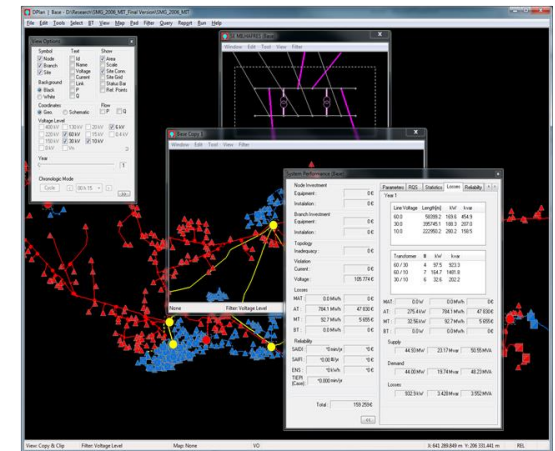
DPlan | Base - D:\Research\SMS_2006\MT_Final Version\SMS_2006_MT

File Edit Tools Select BT View Map Pad Filter Query Report Run Help

View Options

Symbol
Node
Branch
Site

Text
Id
Name
Voltage
Current
Link
P
Q

Show
Area
Scale
Site Conn
Site Grid
Status Bar
Ref. Points

Background
Black
White

Coordinates
Geo.
Schematic

Flow
P
Q

Voltage Level
400 kV
130 kV
20 kV
6 kV
220 kV
60 kV
15 kV
0.4 kV
150 kV
30 kV
10 kV
BkV
Vn

Year
0
1

Chronologic Mode
Cycle
00:15

OK

Window Edit Tool View Filter

Base Copy 3

Window Edit Tool View Filter

None
Filter: Voltage Level

System Performance (Base)

Node Investment
Equipment: 0 €
Installation: 0 €

Branch Investment
Equipment: 0 €
Installation: 0 €

Topology
Inadequacy: 0 €

Violation
Current: 0 €
Voltage: 105 774 €

Losses
MAT: 0.0 MVAh 0 €
AT: 784.1 MVAh 47 830 €
MT: 92.7 MVAh 5 655 €
BT: 0 MVAh 0 €

Reliability
SAIDI: *0 min/yr 0 €
SAIFI: *0.00 #/yr 0 €
ENS: *0 MWh/yr 0 €
TIEPI (Cave): *0.000 min/yr

Total: 159 259 €

OK

Parameters
RES
Statistics
Losses
Reliability

Year 1

| Line Voltage | Length(m) | kW | kvar |
|---|---|---|---|
| 60.0 | 58089.2 | 169.6 | 454.9 |
| 30.0 | 395745.1 | 188.3 | 207.0 |
| 10.0 | 222950.2 | 250.2 | 159.5 |

| Transformer | # | kW | kvar |
|---|---|---|---|
| 60 / 30 | 4 | 57.5 | 923.3 |
| 60 / 10 | 7 | 164.7 | 1481.8 |
| 30 / 10 | 6 | 32.6 | 202.2 |

MAT: 0.0 MVAh 0.0 MVAh 0 €
AT: 275.4 MVAh 784.1 MVAh 47 830 €
MT: 32.56 MVAh 92.7 MVAh 5 655 €
BT: 0 MVAh 0 MVAh 0 €

Supply: 44.92 MW 23.17 Mvar 50.55 MVA
Demand: 44.09 MW 19.74 Mvar 48.23 MVA
Losses: 832.54 kW 3.428 Mvar 3.552 MVA

View Copy & Clip
Filter: Voltage Level
Map: None
VO
X: 641 289.849 m Y: 206 331.441 m
REL